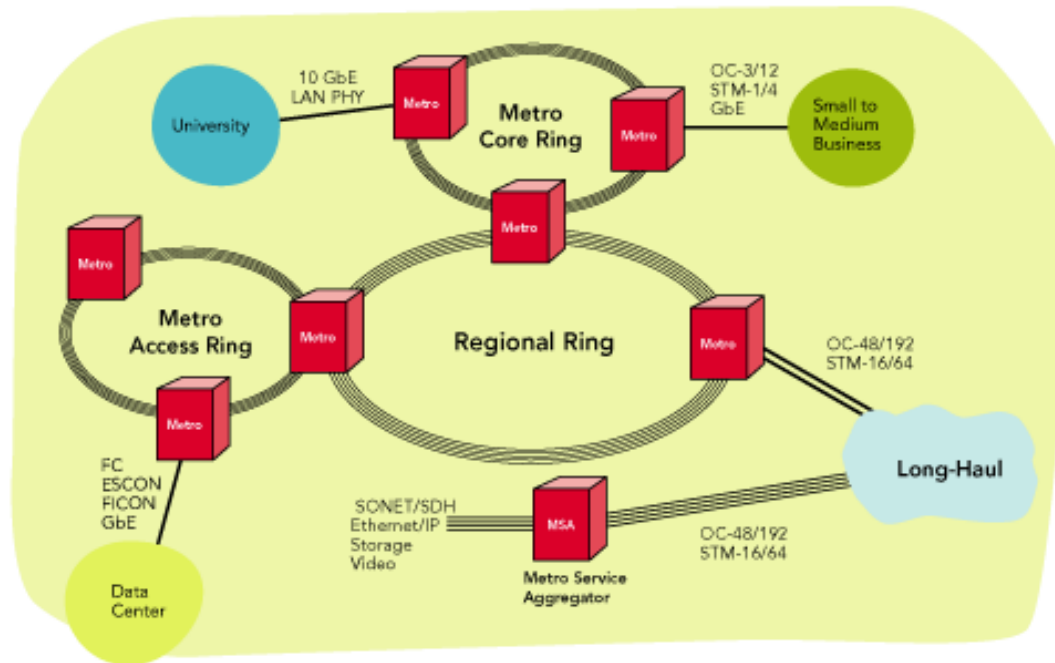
10 GbE
LAN PHY

University

Metro

Metro
Core Ring

Metro

OC-3/12
STM-1/4
GbE

Small to
Medium
Business

Metro

Metro

Metro
Access Ring

Metro

Regional Ring

Metro

OC-48/192
STM-16/64

Metro

FC
ESCON
FICON
GbE

Long-Haul

SONET/SDH
Ethernet/IP
Storage
Video

MSA

Metro Service
Aggregator

OC-48/192
STM-16/64

Data
Center